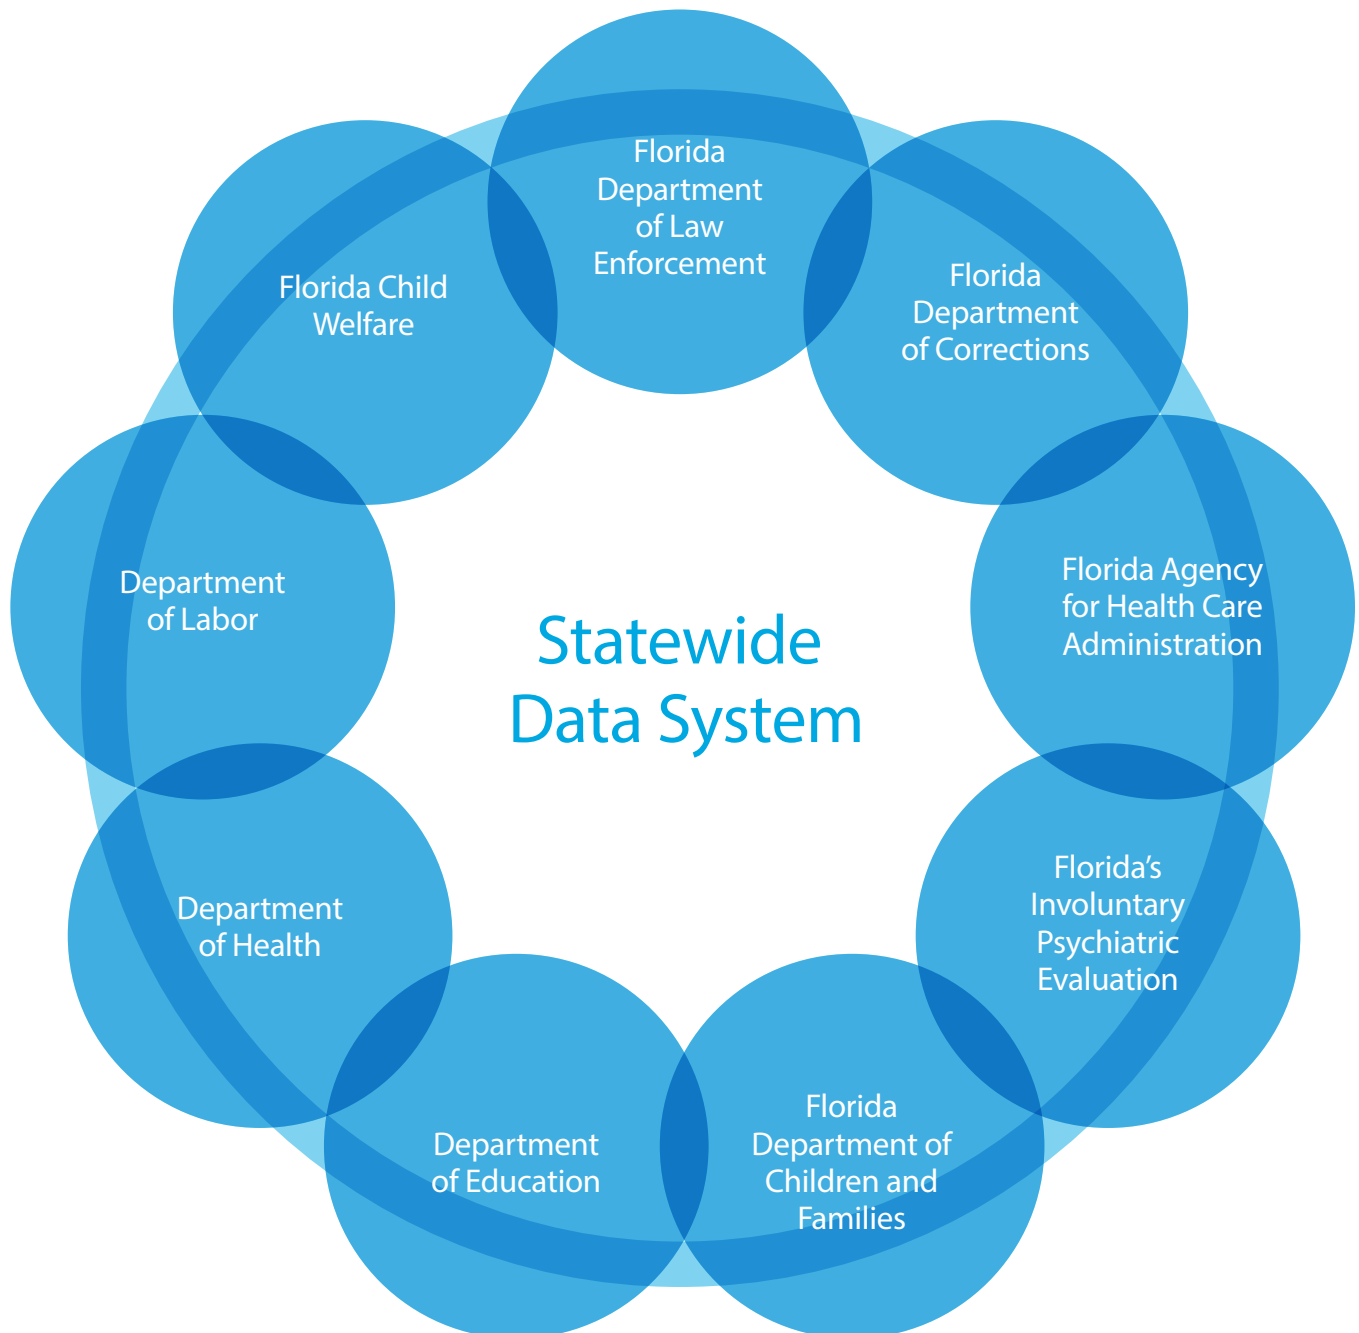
Florida Department of Law Enforcement

Florida Department of Corrections

Florida Agency for Health Care Administration

Florida's Involuntary Psychiatric Evaluation

Florida Department of Children and Families

Department of Education

Department of Health

Department of Labor

Florida Child Welfare

Statewide Data System